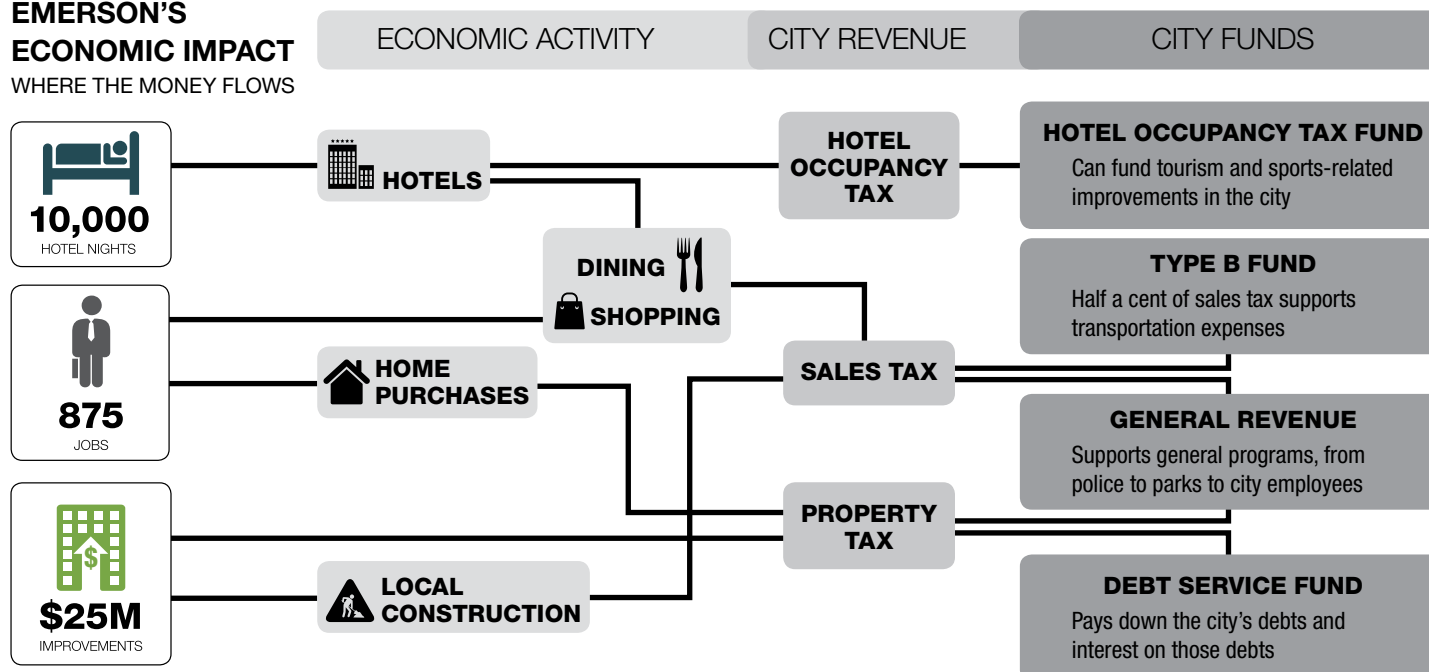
EMERSON'S ECONOMIC IMPACT
WHERE THE MONEY FLOWS

ECONOMIC ACTIVITY
CITY REVENUE
CITY FUNDS

10,000
HOTEL NIGHTS

875
JOBS

$25M
IMPROVEMENTS

HOTELS

DINING
SHOPPING

HOME PURCHASES

LOCAL CONSTRUCTION

HOTEL OCCUPANCY TAX

SALES TAX

PROPERTY TAX

HOTEL OCCUPANCY TAX FUND
Can fund tourism and sports-related improvements in the city

TYPE B FUND
Half a cent of sales tax supports transportation expenses

GENERAL REVENUE
Supports general programs, from police to parks to city employees

DEBT SERVICE FUND
Pays down the city's debts and interest on those debts